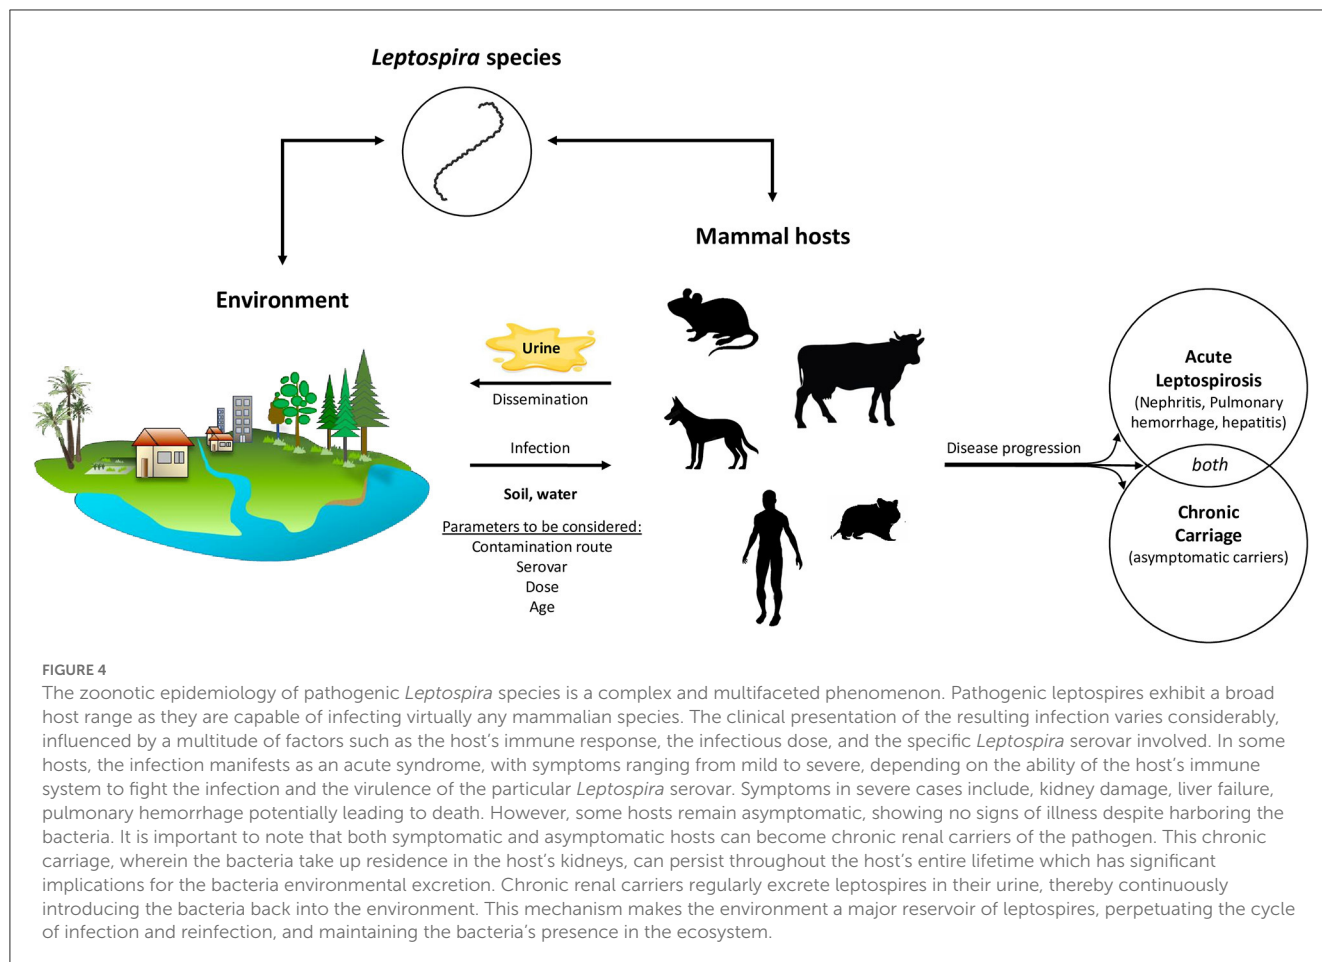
*Leptospira* species

Mammal hosts

Environment

Urine

Dissemination

Infection

Soil, water

Parameters to be considered:
Contamination route
Serovar
Dose
Age

Disease progression

Acute Leptospirosis
(Nephritis, Pulmonary hemorrhage, hepatitis)

both

Chronic Carriage
(asymptomatic carriers)

FIGURE 4
The zoonotic epidemiology of pathogenic *Leptospira* species is a complex and multifaceted phenomenon. Pathogenic leptospires exhibit a broad host range as they are capable of infecting virtually any mammalian species. The clinical presentation of the resulting infection varies considerably, influenced by a multitude of factors such as the host's immune response, the infectious dose, and the specific *Leptospira* serovar involved. In some hosts, the infection manifests as an acute syndrome, with symptoms ranging from mild to severe, depending on the ability of the host's immune system to fight the infection and the virulence of the particular *Leptospira* serovar. Symptoms in severe cases include, kidney damage, liver failure, pulmonary hemorrhage potentially leading to death. However, some hosts remain asymptomatic, showing no signs of illness despite harboring the bacteria. It is important to note that both symptomatic and asymptomatic hosts can become chronic renal carriers of the pathogen. This chronic carriage, wherein the bacteria take up residence in the host's kidneys, can persist throughout the host's entire lifetime which has significant implications for the bacteria environmental excretion. Chronic renal carriers regularly excrete leptospires in their urine, thereby continuously introducing the bacteria back into the environment. This mechanism makes the environment a major reservoir of leptospires, perpetuating the cycle of infection and reinfection, and maintaining the bacteria's presence in the ecosystem.